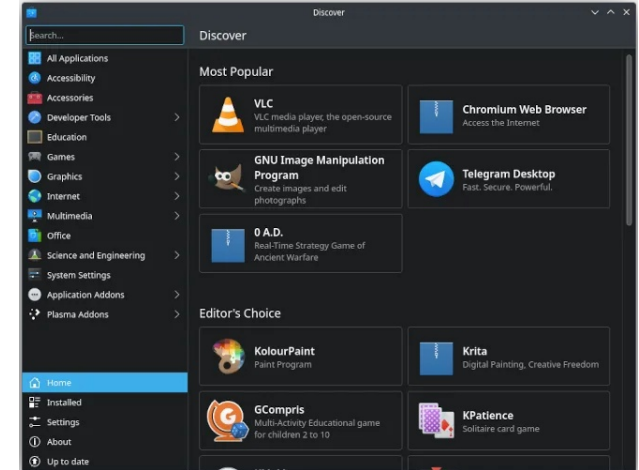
Discover

Search...

All Applications
Accessibility
Accessories
Developer Tools
Education
Games
Graphics
Internet
Multimedia
Office
Science and Engineering
System Settings
Application Addons
Plasma Addons

Home
Installed
Settings
About
Up to date

Discover

Most Popular

VLC
VLC media player, the open-source multimedia player

Chromium Web Browser
Access the Internet

GNU Image Manipulation Program
Create images and edit photographs

Telegram Desktop
Fast. Secure. Powerful.

0 A.D.
Real-Time Strategy Game of Ancient Warfare

Editor's Choice

KolourPaint
Paint Program

Krita
Digital Painting, Creative Freedom

GCompris
Multi-Activity Educational game for children 2 to 10

KPatience
Solitaire card game